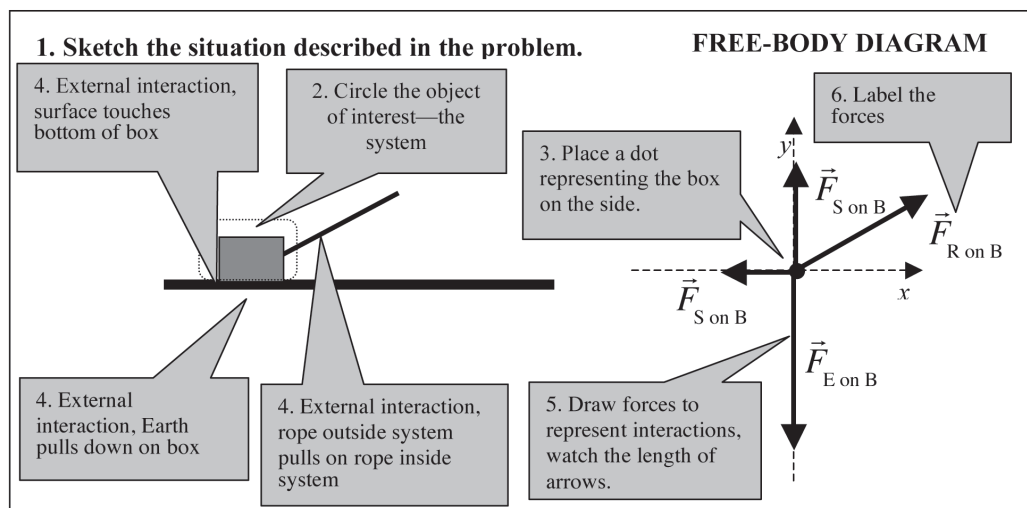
1. Sketch the situation described in the problem.

FREE-BODY DIAGRAM

4. External interaction, surface touches bottom of box

2. Circle the object of interest—the system

6. Label the forces

3. Place a dot representing the box on the side.

$y$

$\vec{F}_{\text{S on B}}$

$\vec{F}_{\text{R on B}}$

$x$

$\vec{F}_{\text{S on B}}$

$\vec{F}_{\text{E on B}}$

4. External interaction, Earth pulls down on box

4. External interaction, rope outside system pulls on rope inside system

5. Draw forces to represent interactions, watch the length of arrows.